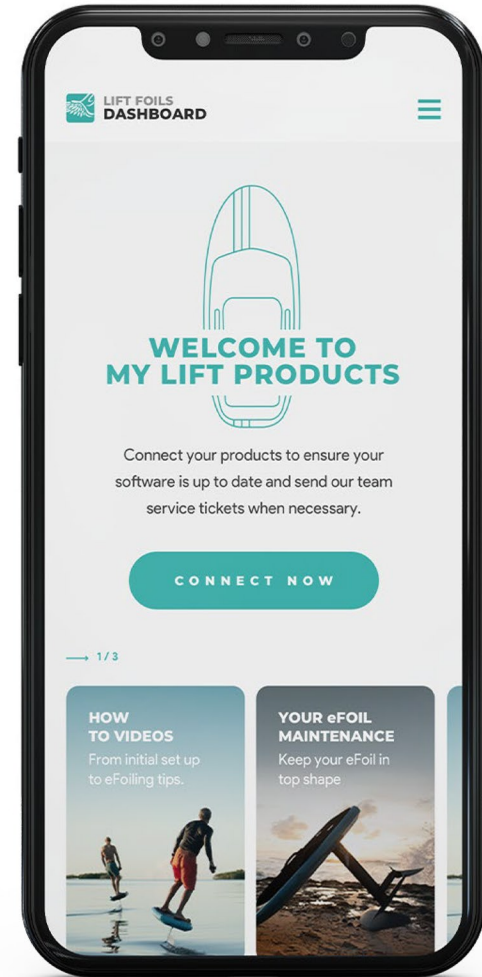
LIFT FOILS
DASHBOARD

WELCOME TO
MY LIFT PRODUCTS

Connect your products to ensure your software is up to date and send our team service tickets when necessary.

CONNECT NOW

1 / 3

HOW
TO VIDEOS
From initial set up to eFoiling tips.

YOUR eFOIL
MAINTENANCE
Keep your eFoil in top shape